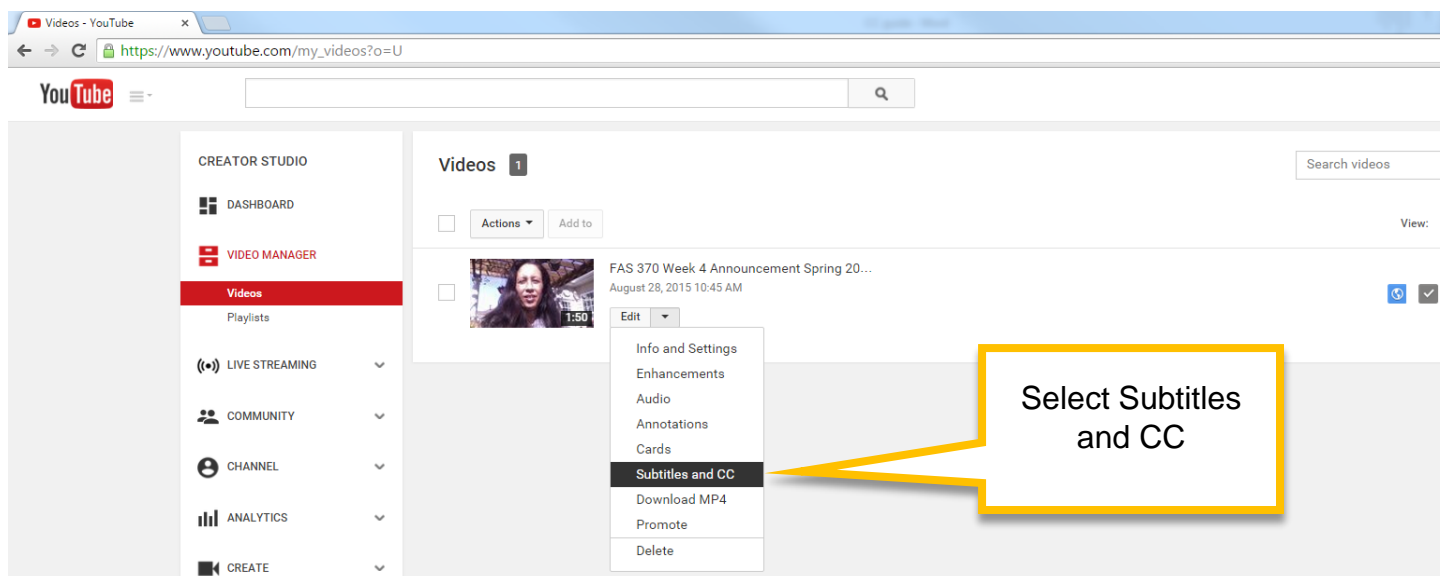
Videos - YouTube ×

https://www.youtube.com/my_videos?o=U

YouTube

CREATOR STUDIO

DASHBOARD

VIDEO MANAGER

Videos

Playlists

LIVE STREAMING

COMMUNITY

CHANNEL

ANALYTICS

CREATE

Videos 1

Search videos

Actions ▾ Add to

View:

FAS 370 Week 4 Announcement Spring 20...

August 28, 2015 10:45 AM

1:50

Edit ▾

Info and Settings
Enhancements
Audio
Annotations
Cards
Subtitles and CC
Download MP4
Promote
Delete

Select Subtitles and CC